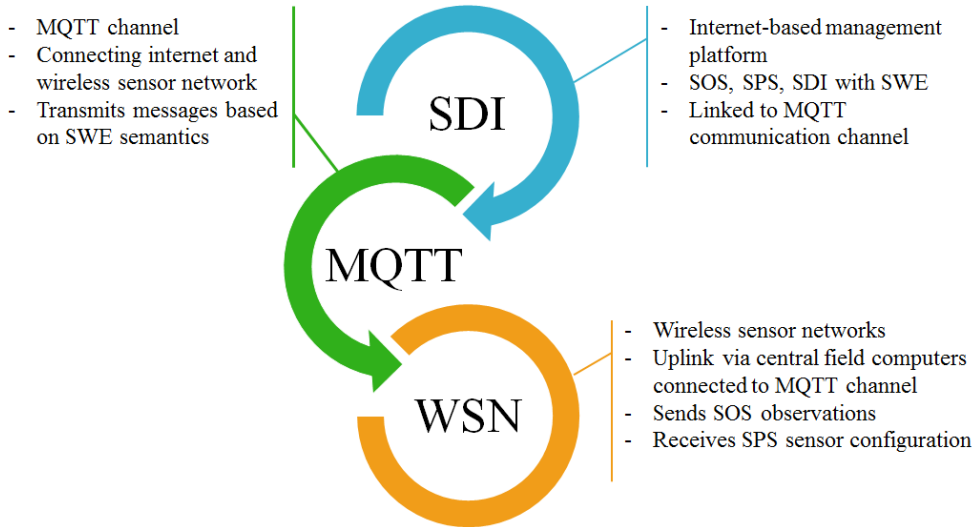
- MQTT channel
- Connecting internet and wireless sensor network
- Transmits messages based on SWE semantics

SDI

- Internet-based management platform
- SOS, SPS, SDI with SWE
- Linked to MQTT communication channel

MQTT

WSN

- Wireless sensor networks
- Uplink via central field computers connected to MQTT channel
- Sends SOS observations
- Receives SPS sensor configuration